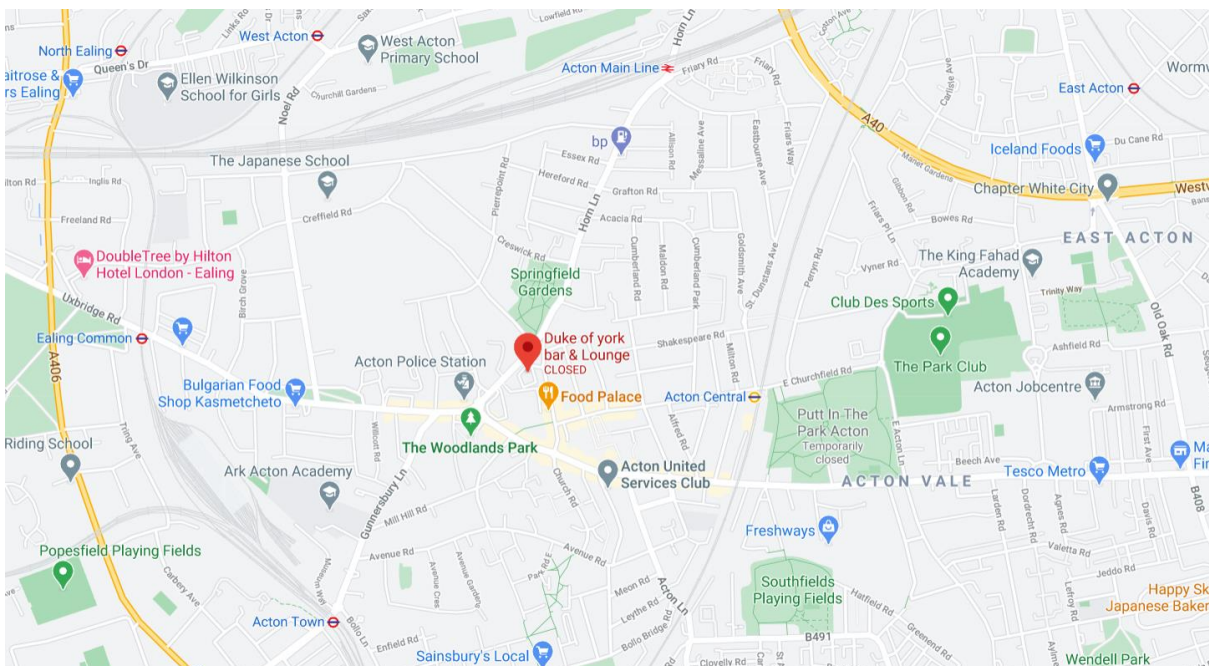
North Ealing
West Acton
West Acton Primary School
Lowfield Rd
Horn Ln
aitrose & rs Ealing
Queen's Dr
Ellen Wilkinson School for Girls
Noel Rd
Churchill Gardens
Acton Main Line
Friary Rd
Friars Way
East Acton
Wormw
A40
Du Cane Rd
bp
The Japanese School
Essex Rd
Iceland Foods
Inglis Rd
Hereford Rd
Grafton Rd
Chapter White City
West
Freeland Rd
Creffield Rd
Acacia Rd
Bowes Rd
EAST ACTON
Creswick Rd
DoubleTree by Hilton Hotel London - Ealing
Springfield Gardens
Vyner Rd
The King Fahad Academy
Uxbridge Rd
Birch Grove
Club Des Sports
Trinity Way
Ealing Common
Duke of york bar & Lounge
CLOSED
Shakespeare Rd
The Park Club
Ashfield Rd
Old Oak Rd
Acton Police Station
Acton Jobcentre
A406
Bulgarian Food Shop Kasmetcheto
Food Palace
Acton Central
E Churchfield Rd
Armstrong Rd
Riding School
The Woodlands Park
Putt In The Park Acton
Temporarily closed
Beech Ave
Ark Acton Academy
Acton United Services Club
ACTON VALE
Tesco Metro
B408
Gunnersbury Ln
Mill Hill Rd
Freshways
Valetta Rd
Popesfield Playing Fields
Avenue Rd
Jeddo Rd
Southfields Playing Fields
Happy Sk
Japanese Baker
Meon Rd
Hatfield Rd
Acton Town
Acton Ln
Enfield Rd
B491
Sainsbury's Local
Wendell Park